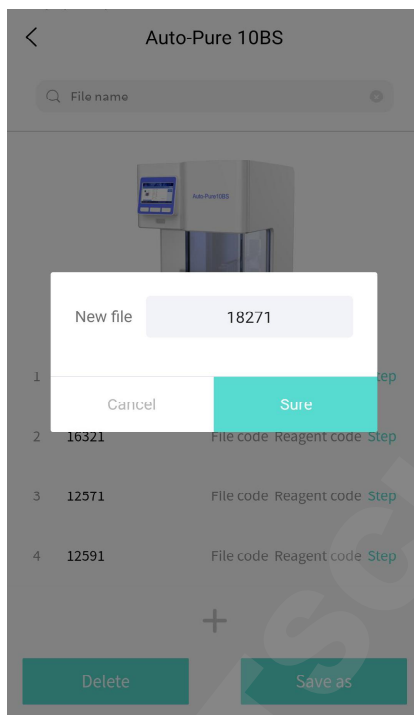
Auto-Pure 10BS

File name

Auto-Pure10BS

New file 18271

1 Step

Cancel Sure

2 16321 File code Reagent code Step

3 12571 File code Reagent code Step

4 12591 File code Reagent code Step

+

Delete Save as